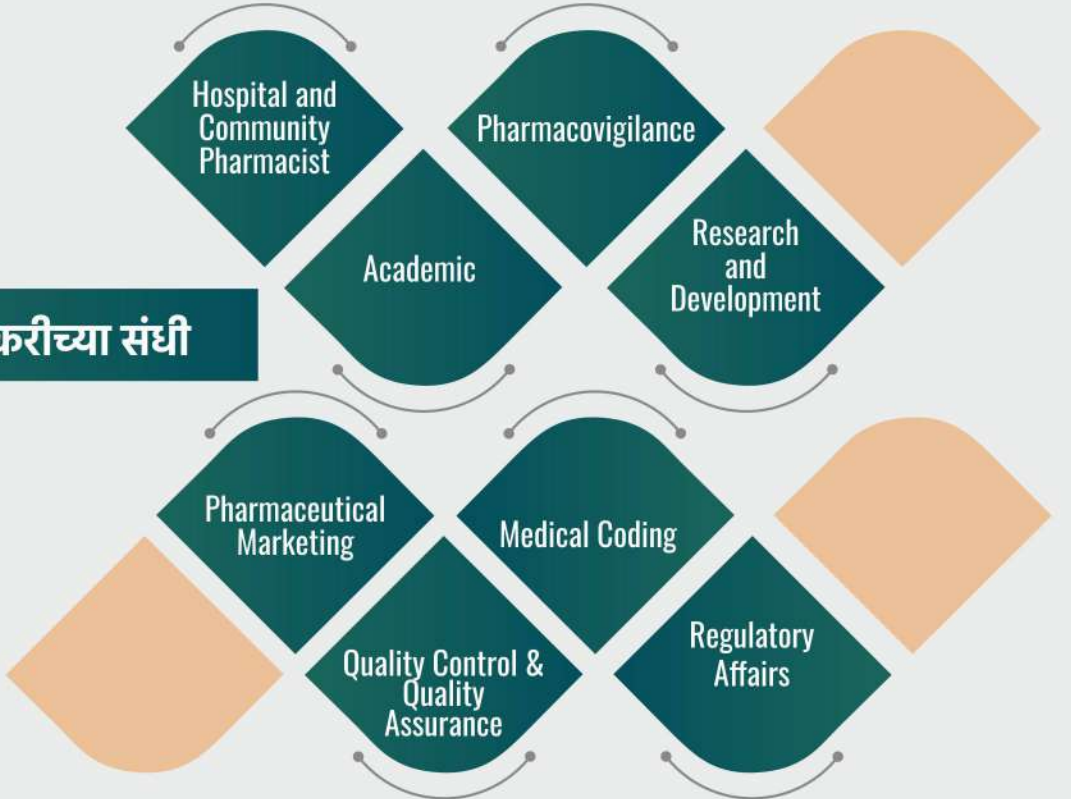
करीच्या संधी

Hospital and Community Pharmacist

Pharmacovigilance

Academic

Research and Development

Pharmaceutical Marketing

Medical Coding

Quality Control & Quality Assurance

Regulatory Affairs